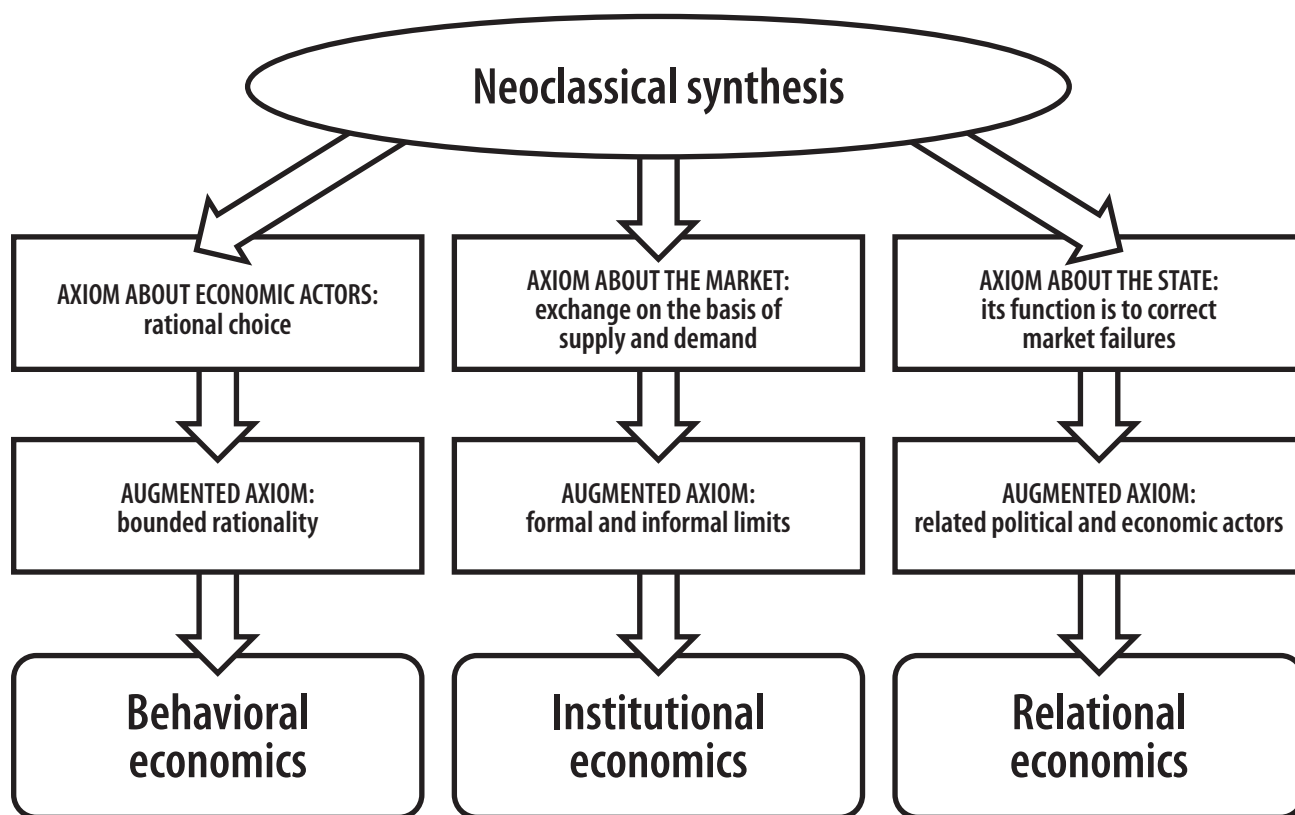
Neoclassical synthesis

AXIOM ABOUT ECONOMIC ACTORS: rational choice

AUGMENTED AXIOM: bounded rationality

Behavioral economics

AXIOM ABOUT THE MARKET: exchange on the basis of supply and demand

AUGMENTED AXIOM: formal and informal limits

Institutional economics

AXIOM ABOUT THE STATE: its function is to correct market failures

AUGMENTED AXIOM: related political and economic actors

Relational economics